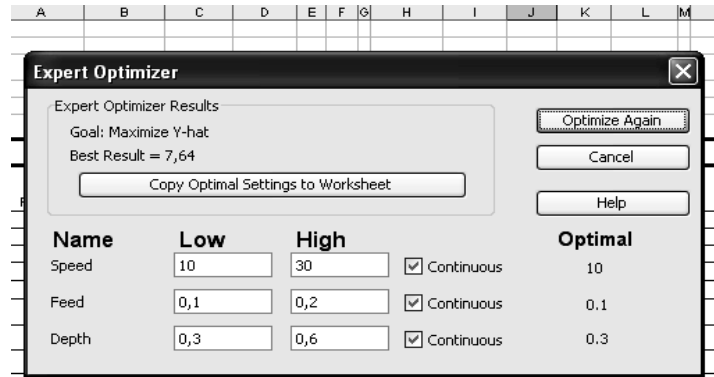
A B C D E F G H I J K L M

Expert Optimizer

Expert Optimizer Results

Goal: Maximize Y-hat

Best Result = 7,64

Copy Optimal Settings to Worksheet

Optimize Again

Cancel

Help

| Name | Low | High | | Optimal |
|---|---|---|---|---|
| Speed | 10 | 30 | Continuous | 10 |
| Feed | 0,1 | 0,2 | Continuous | 0.1 |
| Depth | 0,3 | 0,6 | Continuous | 0.3 |